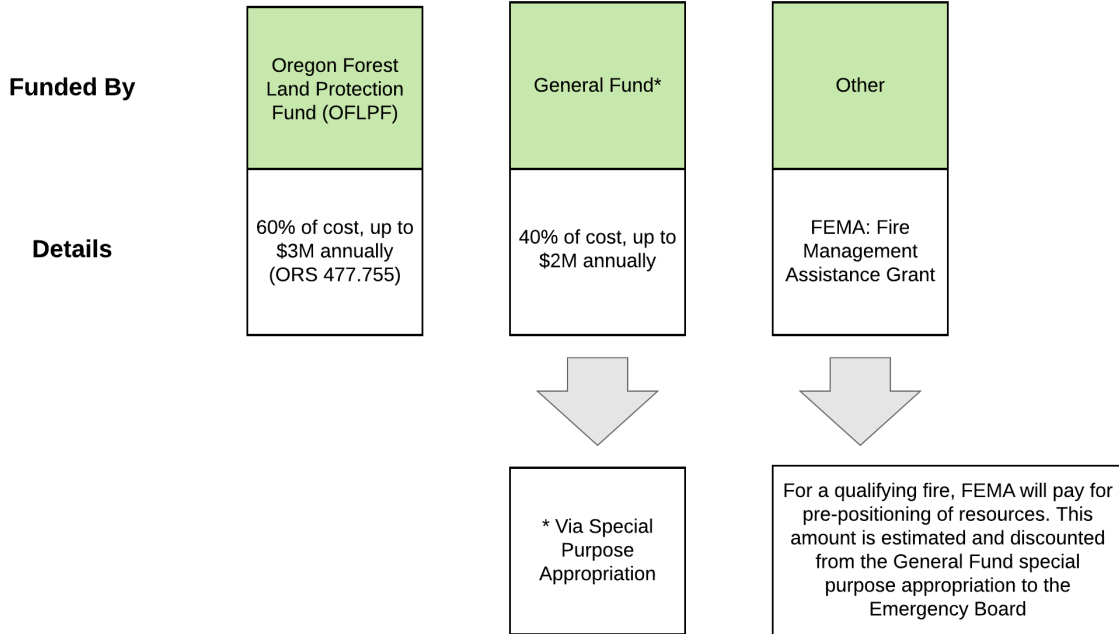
Funded By

Oregon Forest Land Protection Fund (OFLPF)

General Fund*

Other

Details

60% of cost, up to \$3M annually (ORS 477.755)

40% of cost, up to \$2M annually

FEMA: Fire Management Assistance Grant

* Via Special Purpose Appropriation

For a qualifying fire, FEMA will pay for pre-positioning of resources. This amount is estimated and discounted from the General Fund special purpose appropriation to the Emergency Board